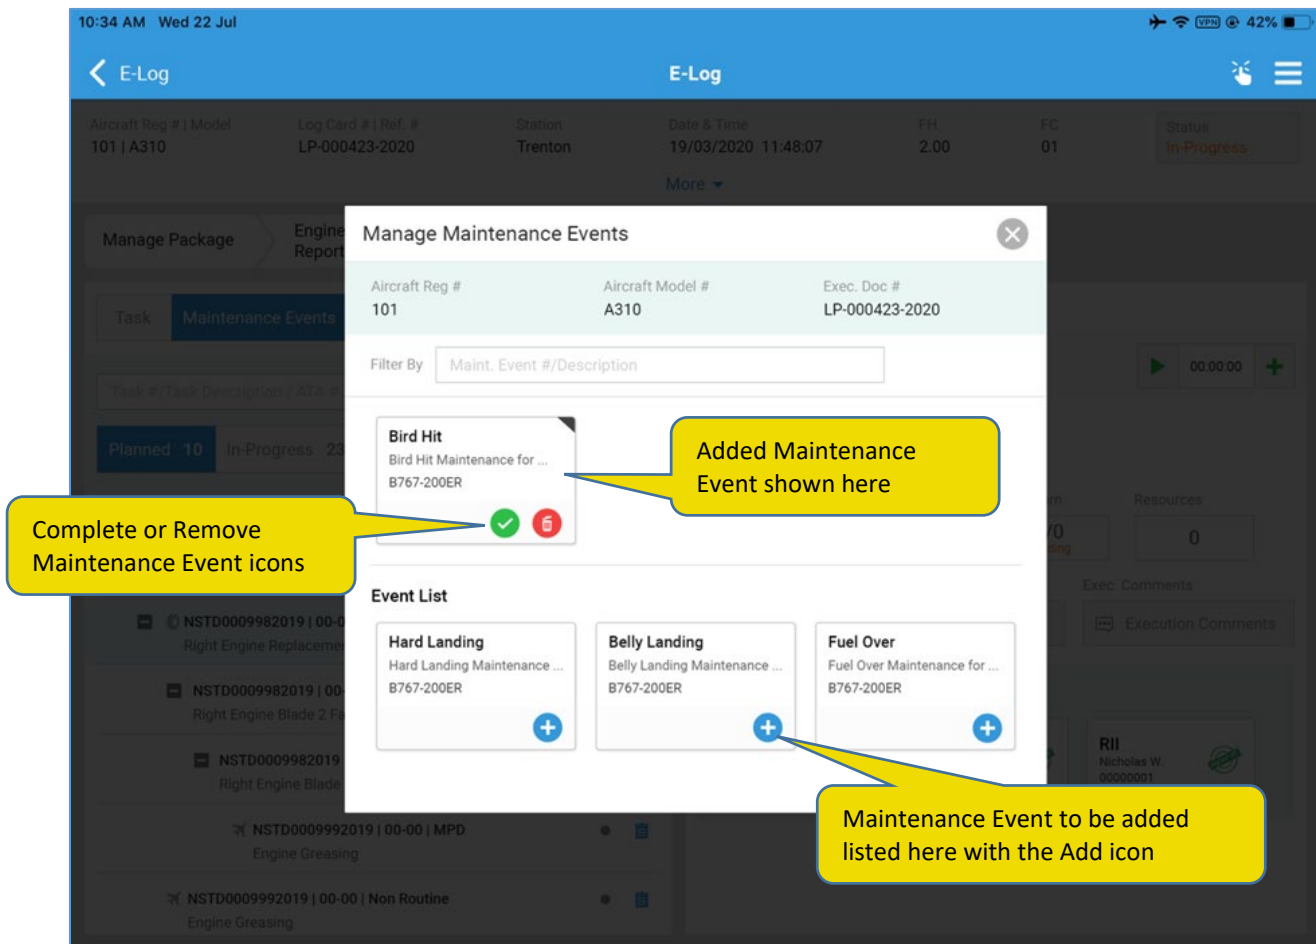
10:34 AM Wed 22 Jul

42%

E-Log

E-Log

Aircraft Reg # | Model
101 | A310

Log Card # | Ref. #
LP-000423-2020

Station
Trenton

Date & Time
19/03/2020 11:48:07

FH
2.00

FC
01

Status
In-Progress

More

Manage Package

Engine Report

Task

Maintenance Events

Task #/Task Description / ATA #

Planned 10

In-Progress 23

00:00:00

Resources
0

Exec. Comments

Execution Comments

NSTD0009982019 | 00-0
Right Engine Replacem

NSTD0009982019 | 00-
Right Engine Blade 2 F

NSTD0009982019
Right Engine Blade

NSTD0009992019 | 00-00 | MPD
Engine Greasing

NSTD0009992019 | 00-00 | Non Routine
Engine Greasing

RII
Nicholas W.
00000001

Manage Maintenance Events

Aircraft Reg #
101

Aircraft Model #
A310

Exec. Doc #
LP-000423-2020

Filter By

Maint. Event #/Description

Bird Hit
Bird Hit Maintenance for ...
B767-200ER

Added Maintenance Event shown here

Complete or Remove Maintenance Event icons

Event List

Hard Landing
Hard Landing Maintenance ...
B767-200ER

Belly Landing
Belly Landing Maintenance ...
B767-200ER

Fuel Over
Fuel Over Maintenance for ...
B767-200ER

Maintenance Event to be added listed here with the Add icon